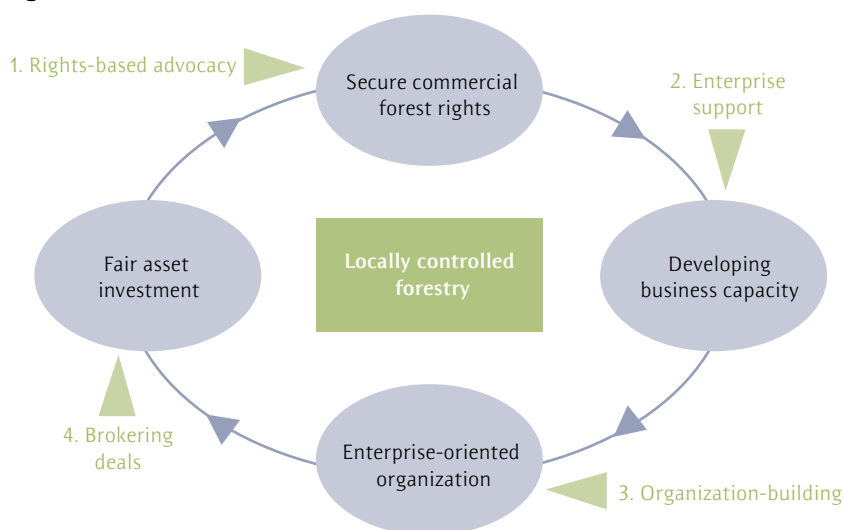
1. Rights-based advocacy

Secure commercial forest rights

2. Enterprise support

Fair asset investment

Locally controlled forestry

Developing business capacity

4. Brokering deals

Enterprise-oriented organization

3. Organization-building